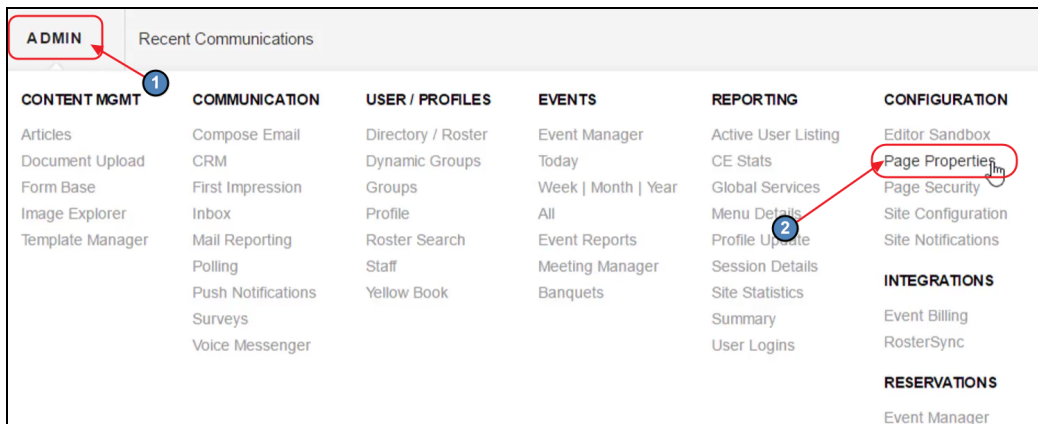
ADMIN

Recent Communications

1

CONTENT MGMT
Articles
Document Upload
Form Base
Image Explorer
Template Manager

COMMUNICATION
Compose Email
CRM
First Impression
Inbox
Mail Reporting
Polling
Push Notifications
Surveys
Voice Messenger

USER / PROFILES
Directory / Roster
Dynamic Groups
Groups
Profile
Roster Search
Staff
Yellow Book

EVENTS
Event Manager
Today
Week | Month | Year
All
Event Reports
Meeting Manager
Banquets

REPORTING
Active User Listing
CE Stats
Global Services
Menu Details
Profile Update
Session Details
Site Statistics
Summary
User Logins

2

CONFIGURATION
Editor Sandbox
Page Properties
Page Security
Site Configuration
Site Notifications

INTEGRATIONS
Event Billing
RosterSync

RESERVATIONS
Event Manager